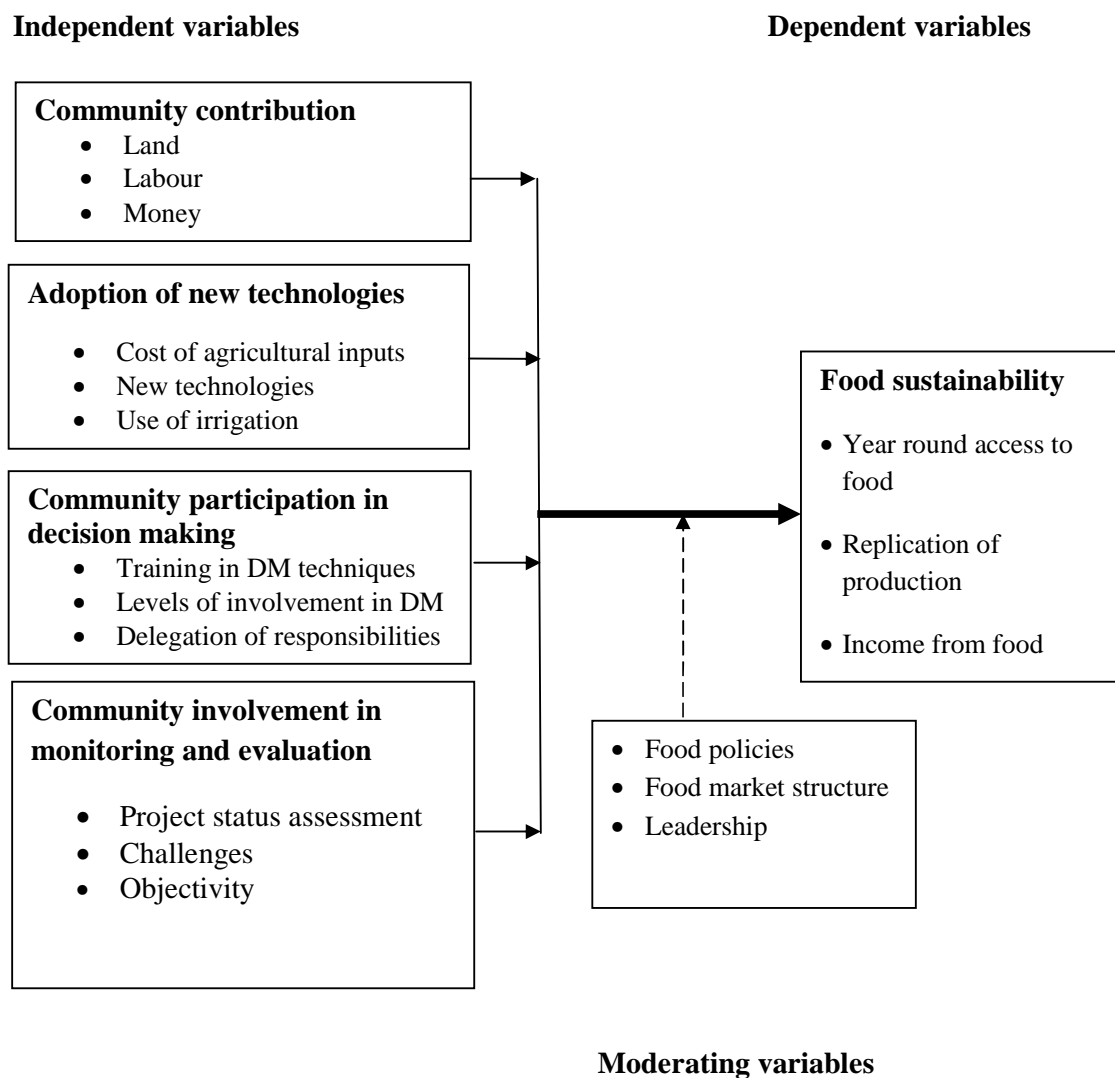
**Independent variables**

**Dependent variables**

**Community contribution**
- Land
- Labour
- Money

**Adoption of new technologies**
- Cost of agricultural inputs
- New technologies
- Use of irrigation

**Community participation in decision making**
- Training in DM techniques
- Levels of involvement in DM
- Delegation of responsibilities

**Community involvement in monitoring and evaluation**
- Project status assessment
- Challenges
- Objectivity

**Food sustainability**
- Year round access to food
- Replication of production
- Income from food

- Food policies
- Food market structure
- Leadership

**Moderating variables**